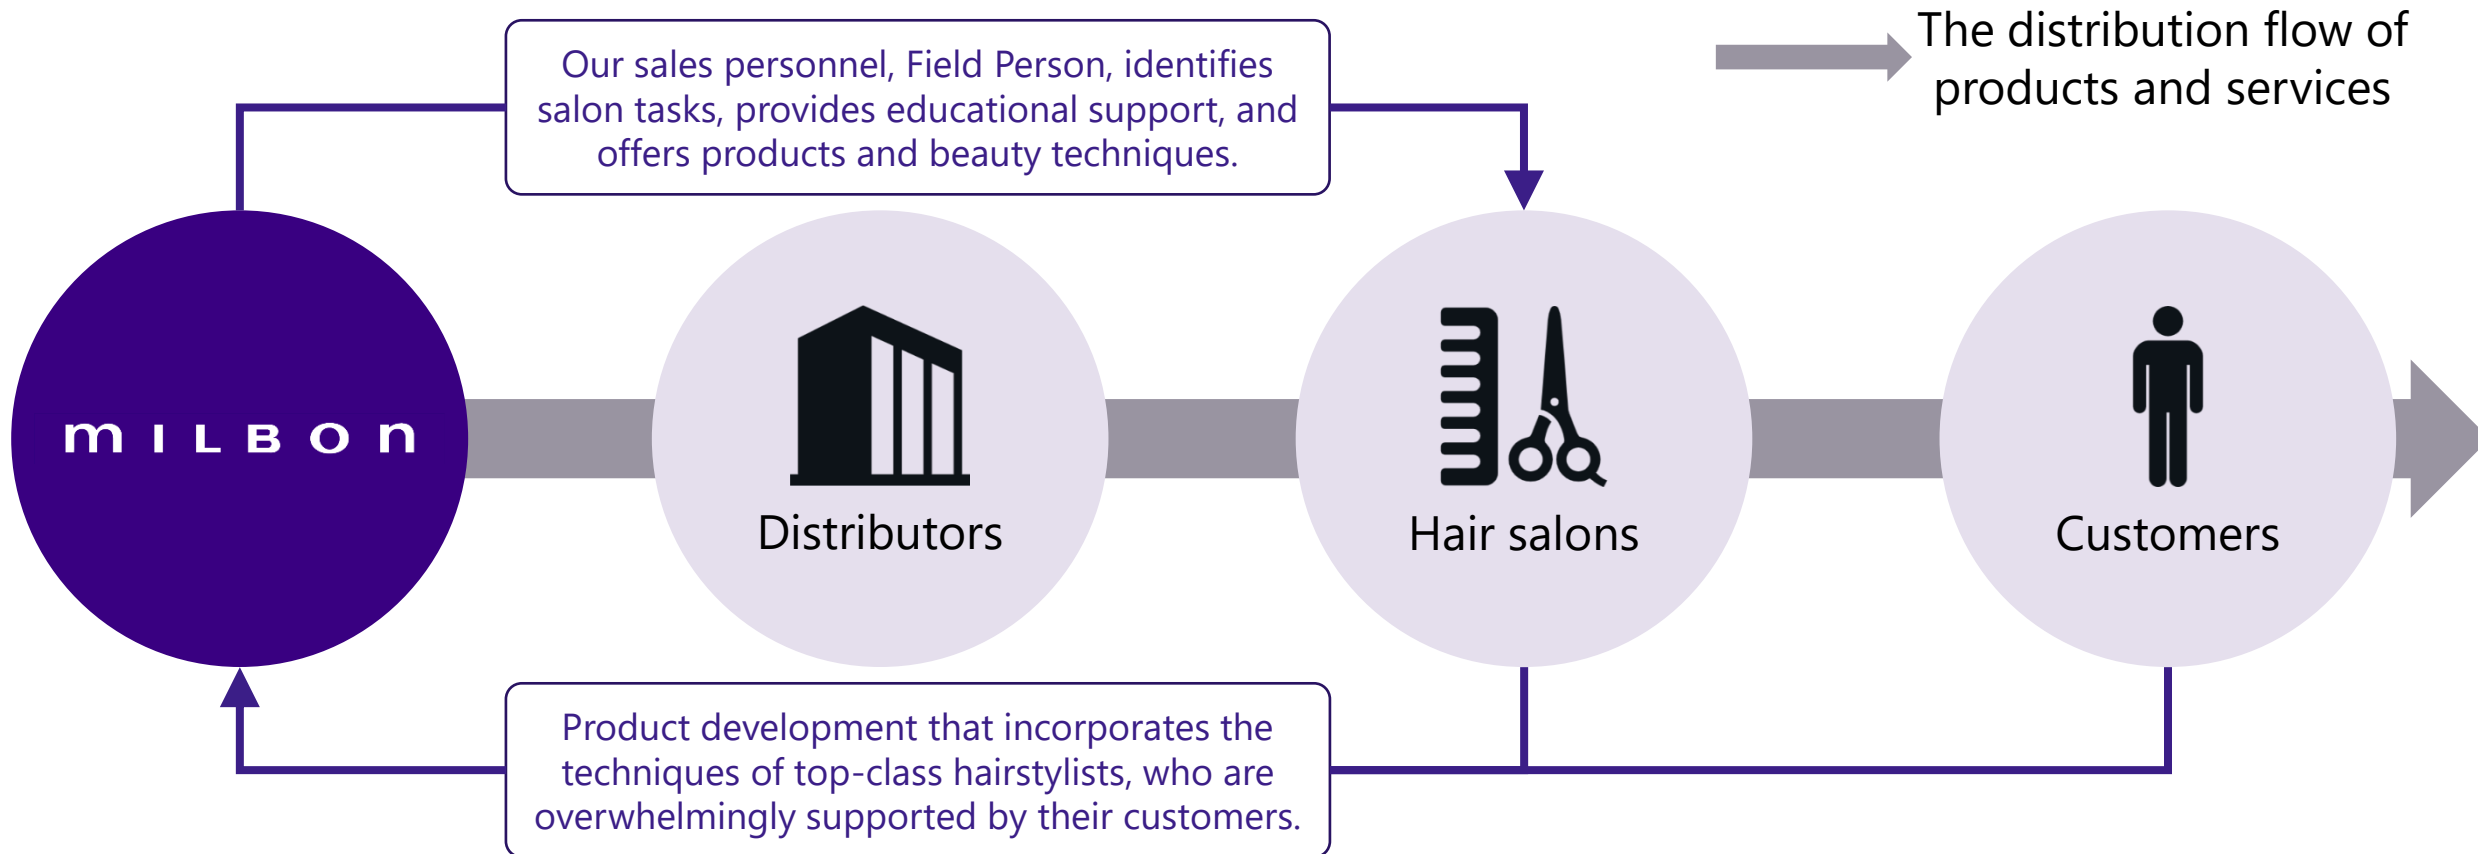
Our sales personnel, Field Person, identifies salon tasks, provides educational support, and offers products and beauty techniques.

The distribution flow of products and services

milbon

Distributors

Hair salons

Customers

Product development that incorporates the techniques of top-class hairstylists, who are overwhelmingly supported by their customers.